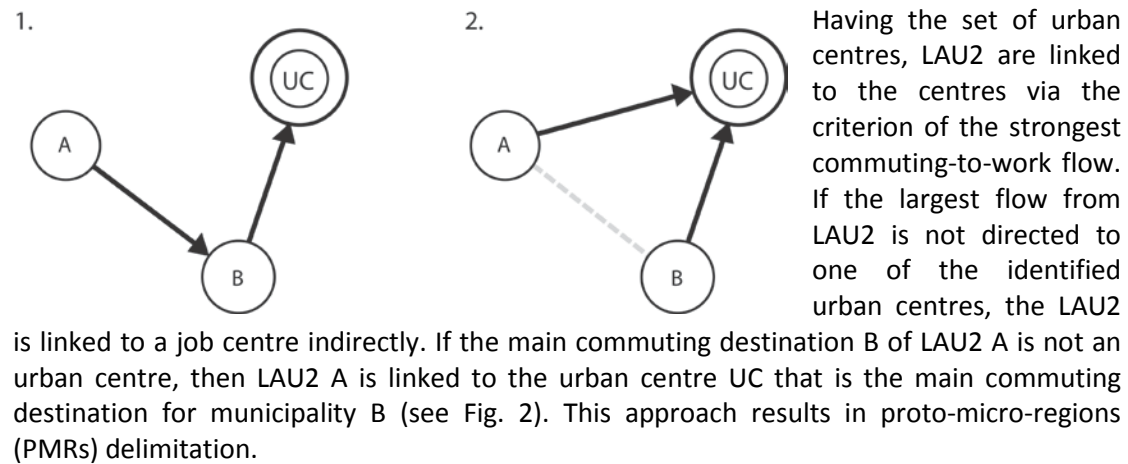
1.

UC

A

B

2.

UC

A

B

Having the set of urban centres, LAU2 are linked to the centres via the criterion of the strongest commuting-to-work flow. If the largest flow from LAU2 is not directed to one of the identified urban centres, the LAU2 is linked to a job centre indirectly. If the main commuting destination B of LAU2 A is not an urban centre, then LAU2 A is linked to the urban centre UC that is the main commuting destination for municipality B (see Fig. 2). This approach results in proto-micro-regions (PMRs) delimitation.